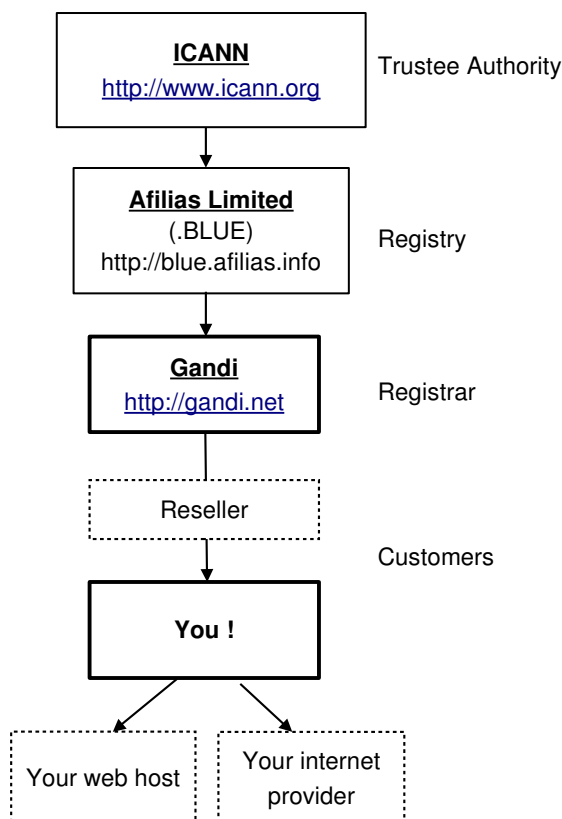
ICANN
http://www.icann.org

Trustee Authority

Afilias Limited
(.BLUE)
http://blue.afilias.info

Registry

Gandi
http://gandi.net

Registrar

Reseller

Customers

You !

Your web host

Your internet provider